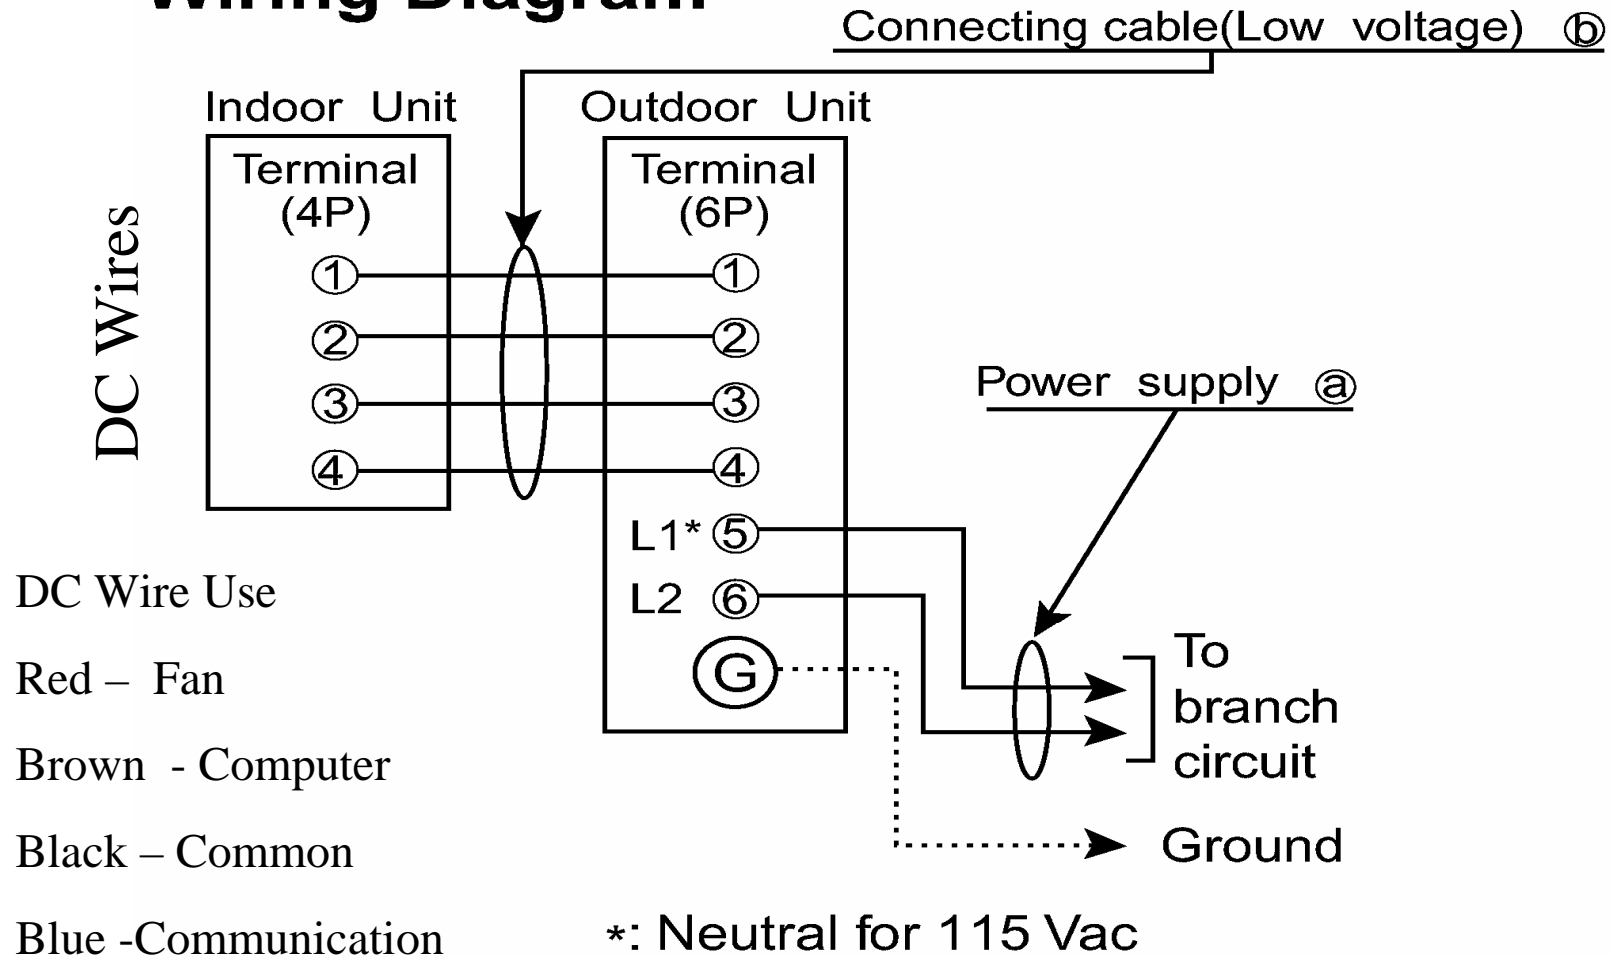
Wiring Diagram

Connecting cable(Low voltage) ⓑ

Indoor Unit

Outdoor Unit

DC Wires

Terminal (4P)

①
②
③
④

Terminal (6P)

①
②
③
④
L1* ⑤
L2 ⑥
G

Power supply ⓐ

To branch circuit

Ground

DC Wire Use

Red – Fan

Brown - Computer

Black – Common

Blue -Communication

*: Neutral for 115 Vac